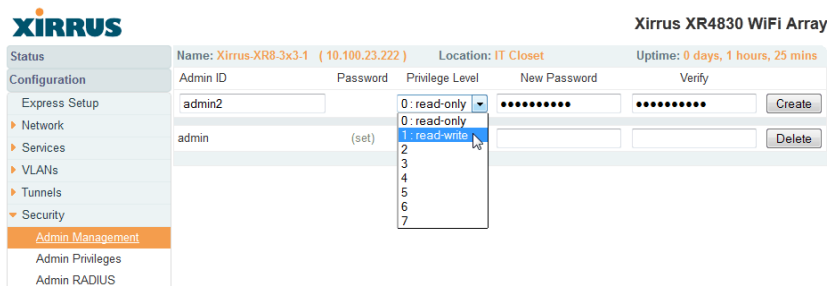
XIRRUS

Xirrus XR4830 WiFi Array

Status

Configuration

Express Setup

Network

Services

VLANs

Tunnels

Security

Admin Management

Admin Privileges

Admin RADIUS

Name: Xirrus-XR8-3x3-1 ( 10.100.23.222 )  Location: IT Closet  Uptime: 0 days, 1 hours, 25 mins

| Admin ID | Password | Privilege Level | New Password | Verify | |
|---|---|---|---|---|---|
| admin2 | | 0 : read-only | •••••••••• | •••••••••• | Create |
| admin | (set) | | | | Delete |

0 : read-only
1 : read-write
2
3
4
5
6
7